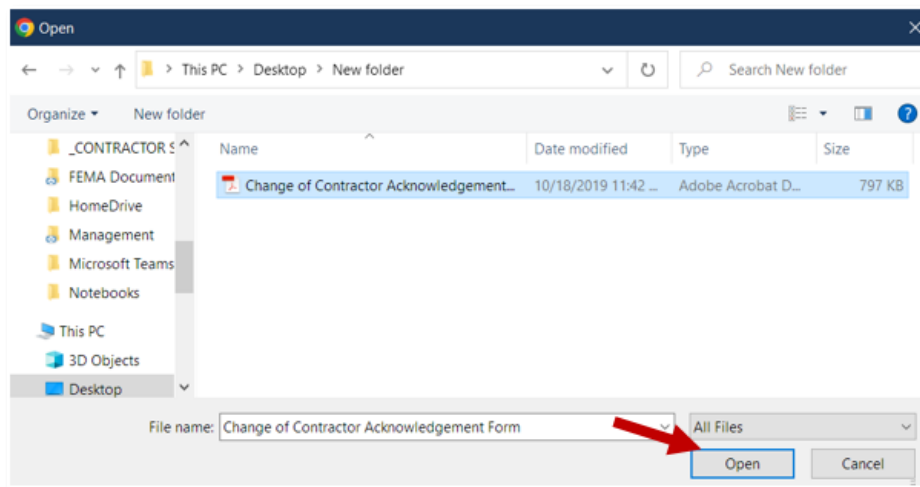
Open

This PC > Desktop > New folder

Search New folder

Organize ▾ New folder

_CONTRACTOR S
FEMA Document
HomeDrive
Management
Microsoft Teams
Notebooks
This PC
3D Objects
Desktop

| Name | Date modified | Type | Size |
|---|---|---|---|
| Change of Contractor Acknowledgement... | 10/18/2019 11:42 ... | Adobe Acrobat D... | 797 KB |

File name: Change of Contractor Acknowledgement Form

All Files

Open

Cancel